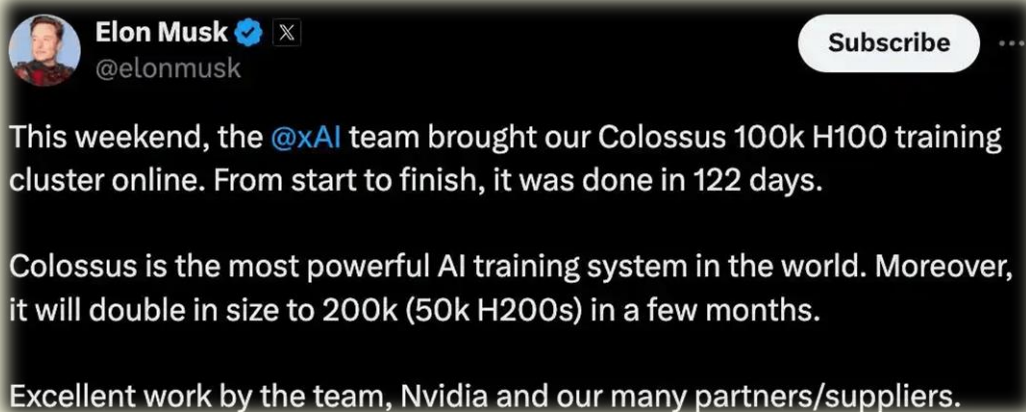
Elon Musk
@elonmusk

Subscribe

This weekend, the @xAI team brought our Colossus 100k H100 training cluster online. From start to finish, it was done in 122 days.

Colossus is the most powerful AI training system in the world. Moreover, it will double in size to 200k (50k H200s) in a few months.

Excellent work by the team, Nvidia and our many partners/suppliers.